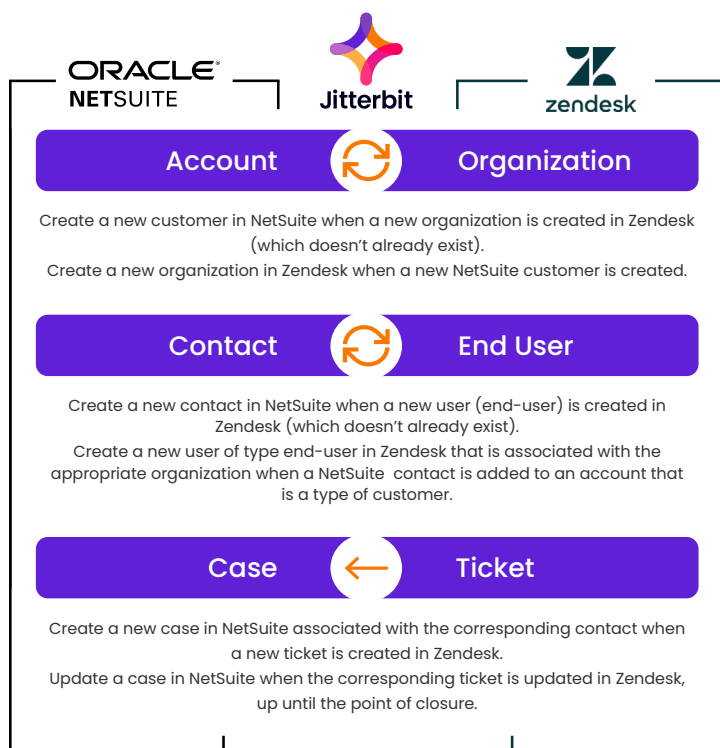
ORACLE
NETSUITE

Jitterbit

zendesk

Account Organization

Create a new customer in NetSuite when a new organization is created in Zendesk (which doesn't already exist).
Create a new organization in Zendesk when a new NetSuite customer is created.

Contact End User

Create a new contact in NetSuite when a new user (end-user) is created in Zendesk (which doesn't already exist).
Create a new user of type end-user in Zendesk that is associated with the appropriate organization when a NetSuite contact is added to an account that is a type of customer.

Case Ticket

Create a new case in NetSuite associated with the corresponding contact when a new ticket is created in Zendesk.
Update a case in NetSuite when the corresponding ticket is updated in Zendesk, up until the point of closure.